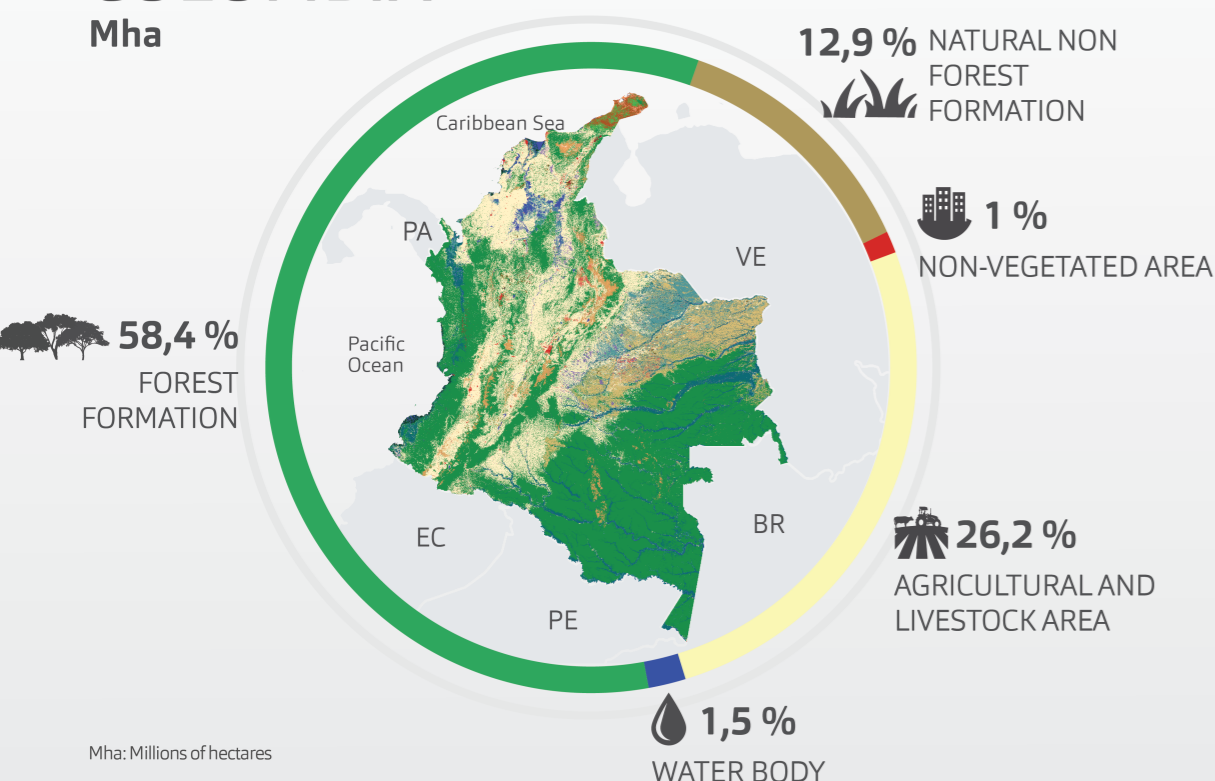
Mha

12,9 % NATURAL NON FOREST FORMATION

1 % NON-VEGETATED AREA

58,4 % FOREST FORMATION

26,2 % AGRICULTURAL AND LIVESTOCK AREA

1,5 % WATER BODY

Caribbean Sea

PA

VE

Pacific Ocean

EC

BR

PE

Mha: Millions of hectares